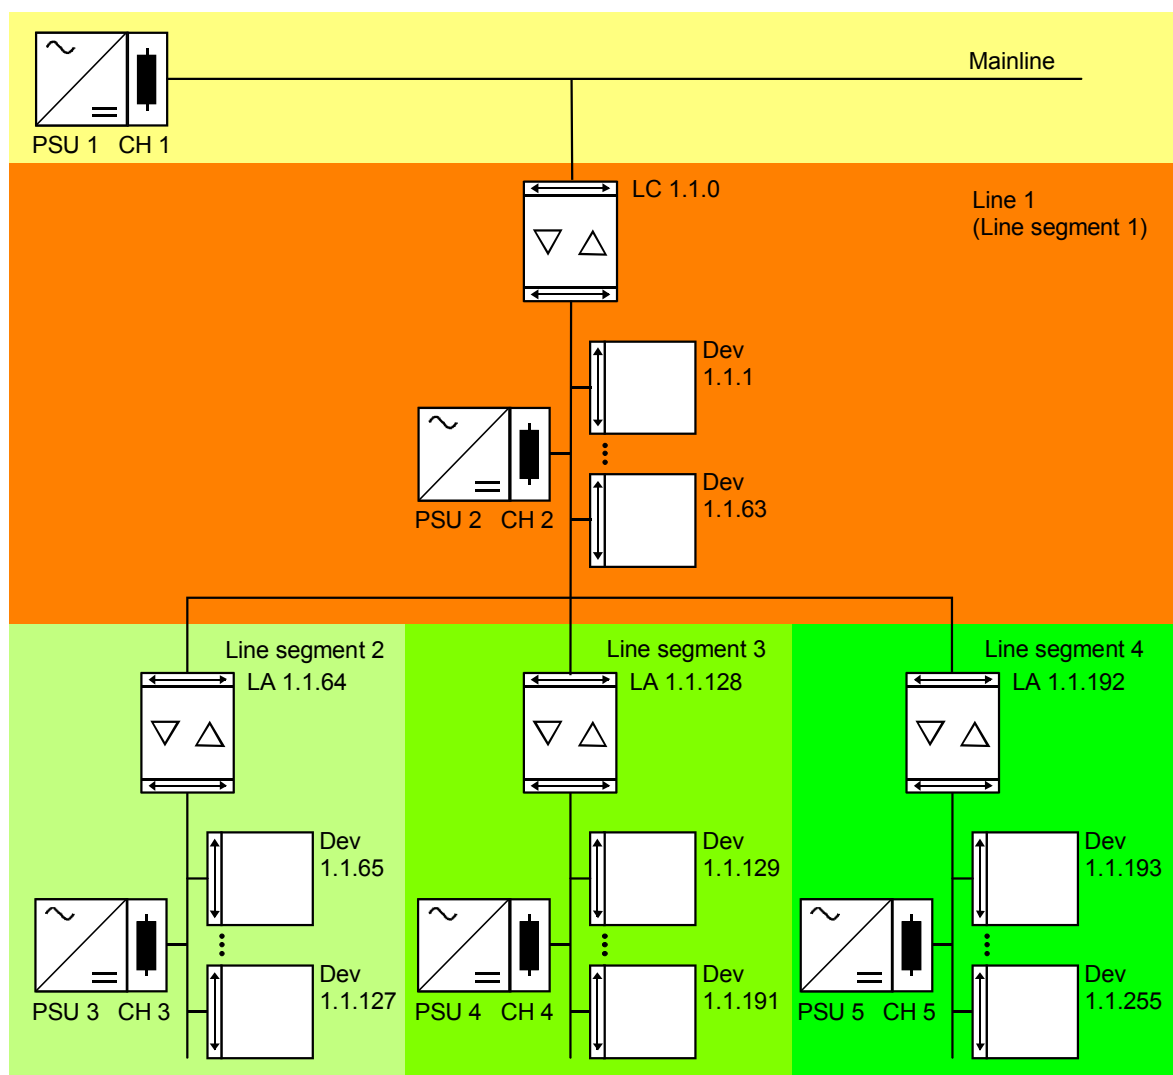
Mainline

PSU 1 CH 1

LC 1.1.0

Line 1
(Line segment 1)

Dev
1.1.1

PSU 2 CH 2

Dev
1.1.63

Line segment 2
LA 1.1.64

Dev
1.1.65

PSU 3 CH 3

Dev
1.1.127

Line segment 3
LA 1.1.128

Dev
1.1.129

PSU 4 CH 4

Dev
1.1.191

Line segment 4
LA 1.1.192

Dev
1.1.193

PSU 5 CH 5

Dev
1.1.255